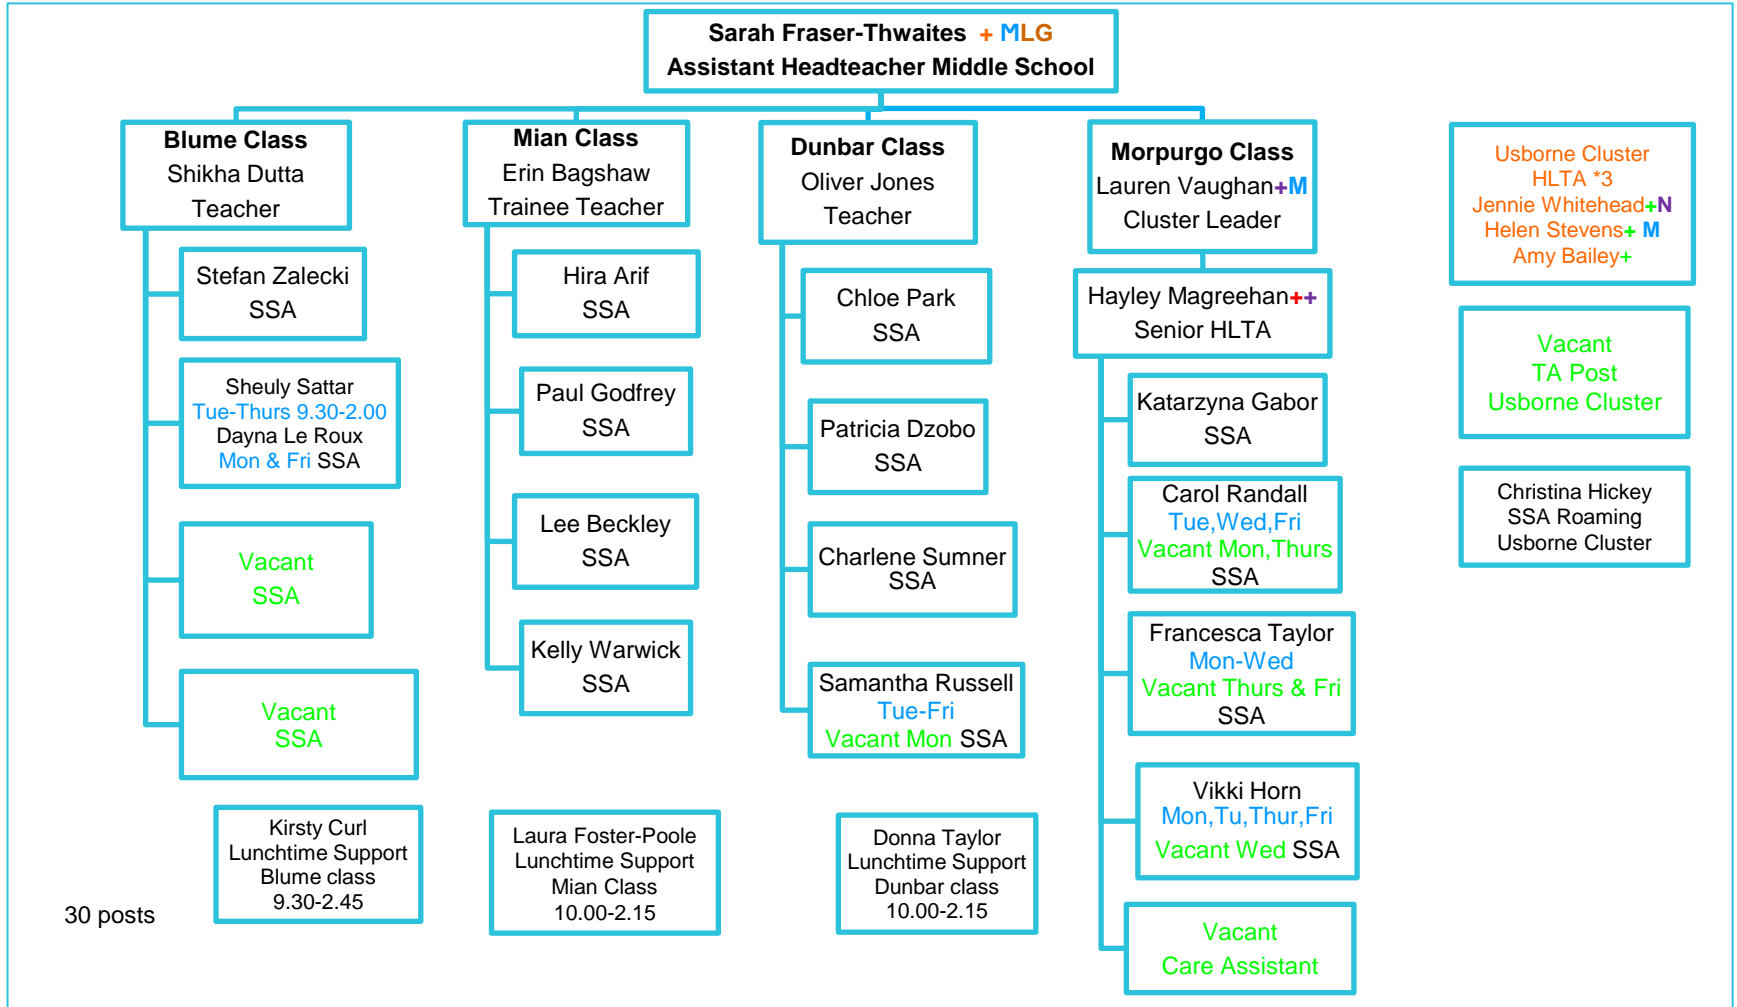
Sarah Fraser-Thwaites + MLG
Assistant Headteacher Middle School

Blume Class
Shikha Dutta
Teacher

Stefan Zalecki
SSA

Sheuly Sattar
Tue-Thurs 9.30-2.00
Dayna Le Roux
Mon & Fri SSA

Vacant
SSA

Vacant
SSA

Kirsty Curl
Lunchtime Support
Blume class
9.30-2.45

30 posts

Mian Class
Erin Bagshaw
Trainee Teacher

Hira Arif
SSA

Paul Godfrey
SSA

Lee Beckley
SSA

Kelly Warwick
SSA

Laura Foster-Poole
Lunchtime Support
Mian Class
10.00-2.15

Dunbar Class
Oliver Jones
Teacher

Chloe Park
SSA

Patricia Dzobo
SSA

Charlene Sumner
SSA

Samantha Russell
Tue-Fri
Vacant Mon SSA

Donna Taylor
Lunchtime Support
Dunbar class
10.00-2.15

Morpurgo Class
Lauren Vaughan+M
Cluster Leader

Hayley Magreehan++
Senior HLTA

Katarzyna Gabor
SSA

Carol Randall
Tue,Wed,Fri
Vacant Mon,Thurs
SSA

Francesca Taylor
Mon-Wed
Vacant Thurs & Fri
SSA

Vikki Horn
Mon,Tu,Thur,Fri
Vacant Wed SSA

Vacant
Care Assistant

Usborne Cluster
HLTA *3
Jennie Whitehead+N
Helen Stevens+ M
Amy Bailey+

Vacant
TA Post
Usborne Cluster

Christina Hickey
SSA Roaming
Usborne Cluster